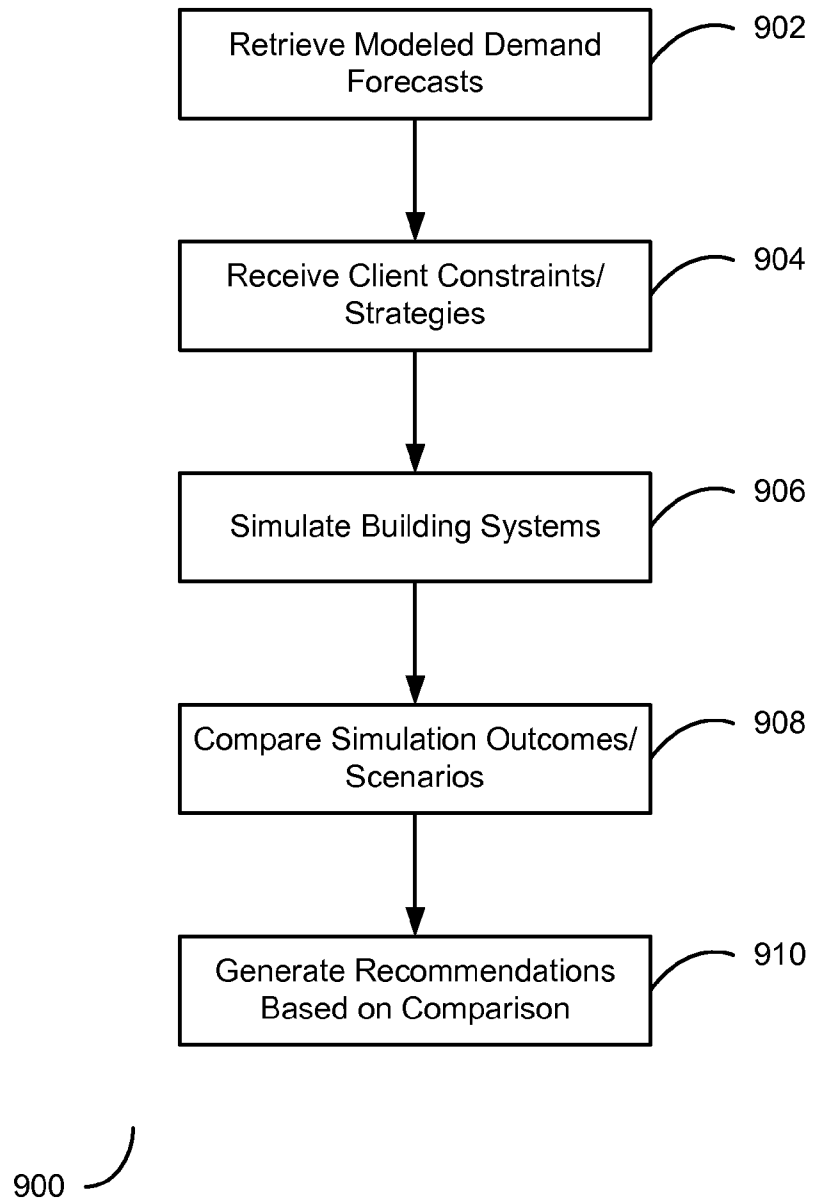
Retrieve Modeled Demand Forecasts

902

Receive Client Constraints/ Strategies

904

Simulate Building Systems

906

Compare Simulation Outcomes/ Scenarios

908

Generate Recommendations Based on Comparison

910

900